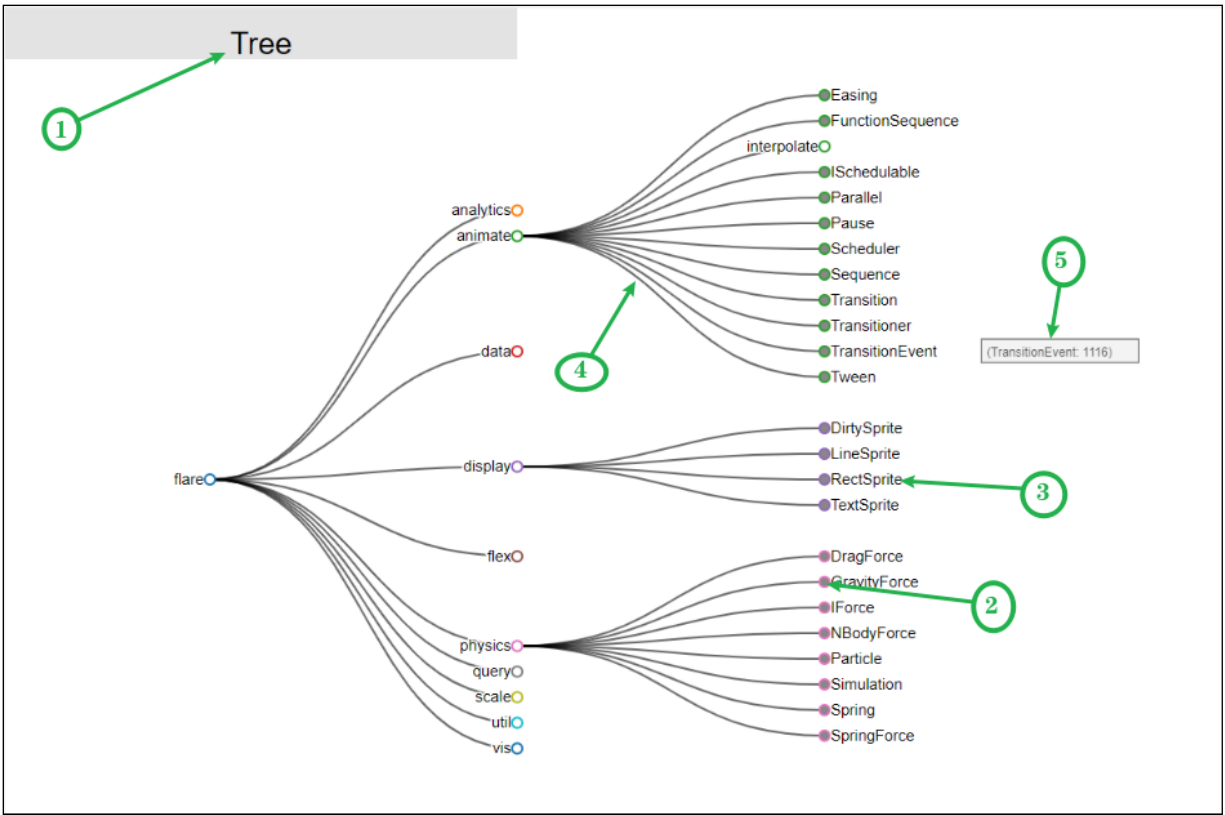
Tree

1

analytics
animate

Easing
FunctionSequence
interpolate
ISchedulable
Parallel
Pause
Scheduler
Sequence
Transition
Transitioner
TransitionEvent
Tween

5

(TransitionEvent: 1116)

4

data

flare

display

DirtySprite
LineSprite
RectSprite
TextSprite

3

flex

DragForce
GravityForce
IForce
NBodyForce
Particle
Simulation
Spring
SpringForce

2

physics
query
scale
util
vis